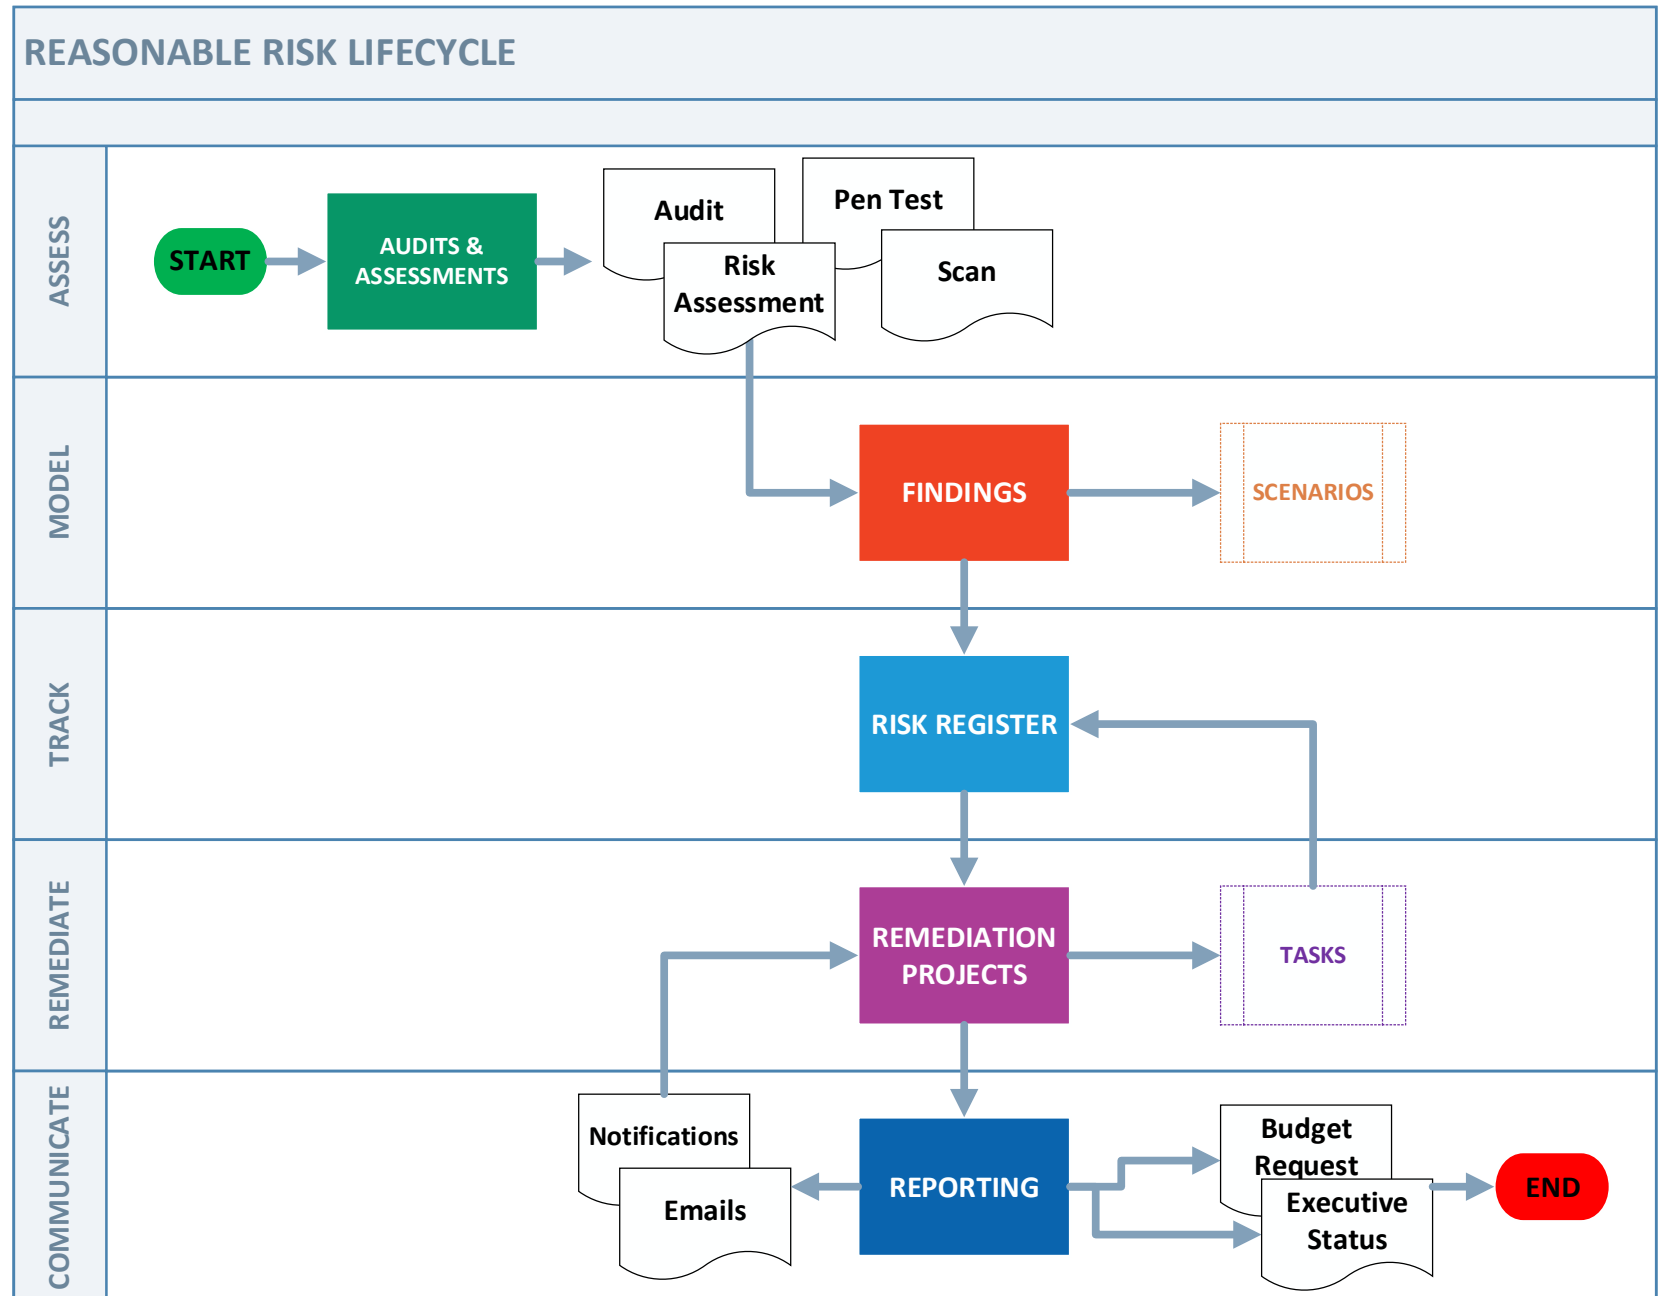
REASONABLE RISK LIFECYCLE

ASSESS

START

AUDITS & ASSESSMENTS

Audit

Pen Test

Risk Assessment

Scan

MODEL

FINDINGS

SCENARIOS

TRACK

RISK REGISTER

REMEDIATE

REMEDIATION PROJECTS

TASKS

COMMUNICATE

Notifications

Emails

REPORTING

Budget Request

Executive Status

END